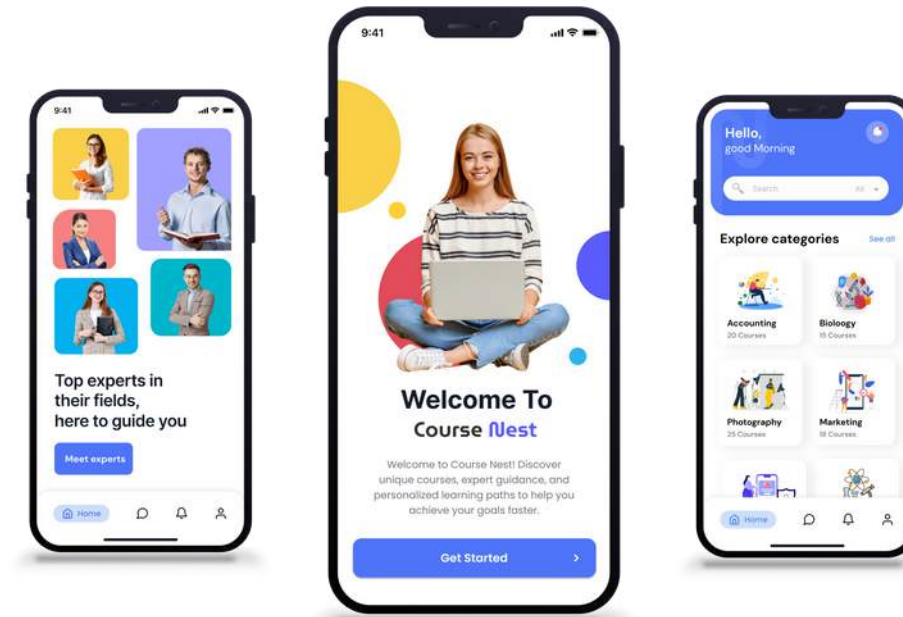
9:41

Top experts in their fields, here to guide you

Meet experts

Home

9:41

Welcome To Course Nest

Welcome to Course Nest! Discover unique courses, expert guidance, and personalized learning paths to help you achieve your goals faster.

Get Started

Hello, good Morning

Search

All

Explore categories

See all

Accounting
20 Courses

Biology
15 Courses

Photography
25 Courses

Marketing
18 Courses

Home